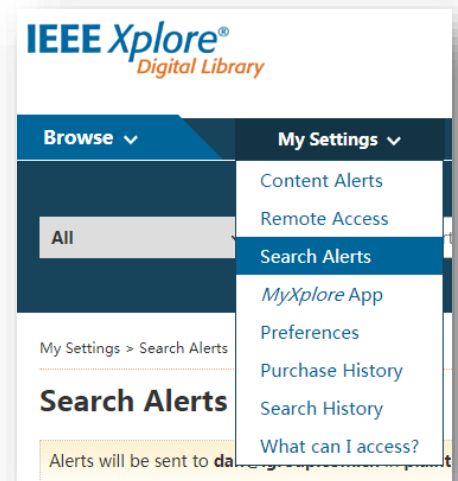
IEEE Xplore®
Digital Library

Browse
My Settings

Content Alerts
Remote Access
Search Alerts
MyXplore App
Preferences
Purchase History
Search History
What can I access?

All

My Settings > Search Alerts

Search Alerts

Alerts will be sent to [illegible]